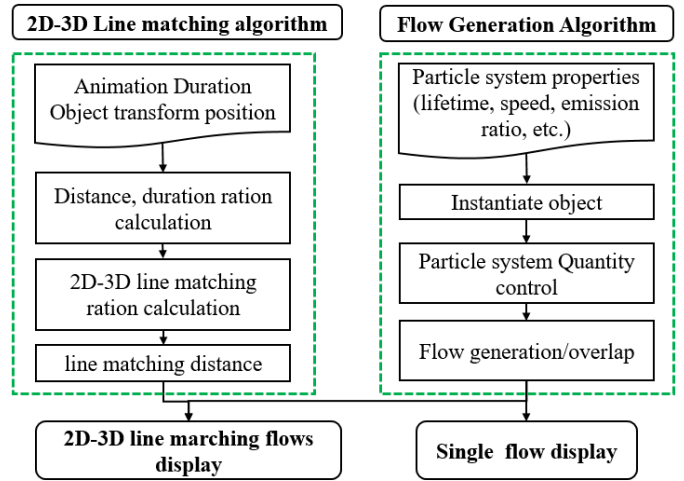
2D-3D Line matching algorithm

Animation Duration
Object transform position

Distance, duration ration calculation

2D-3D line matching ration calculation

line matching distance

Flow Generation Algorithm

Particle system properties (lifetime, speed, emission ratio, etc.)

Instantiate object

Particle system Quantity control

Flow generation/overlap

2D-3D line marching flows display

Single flow display